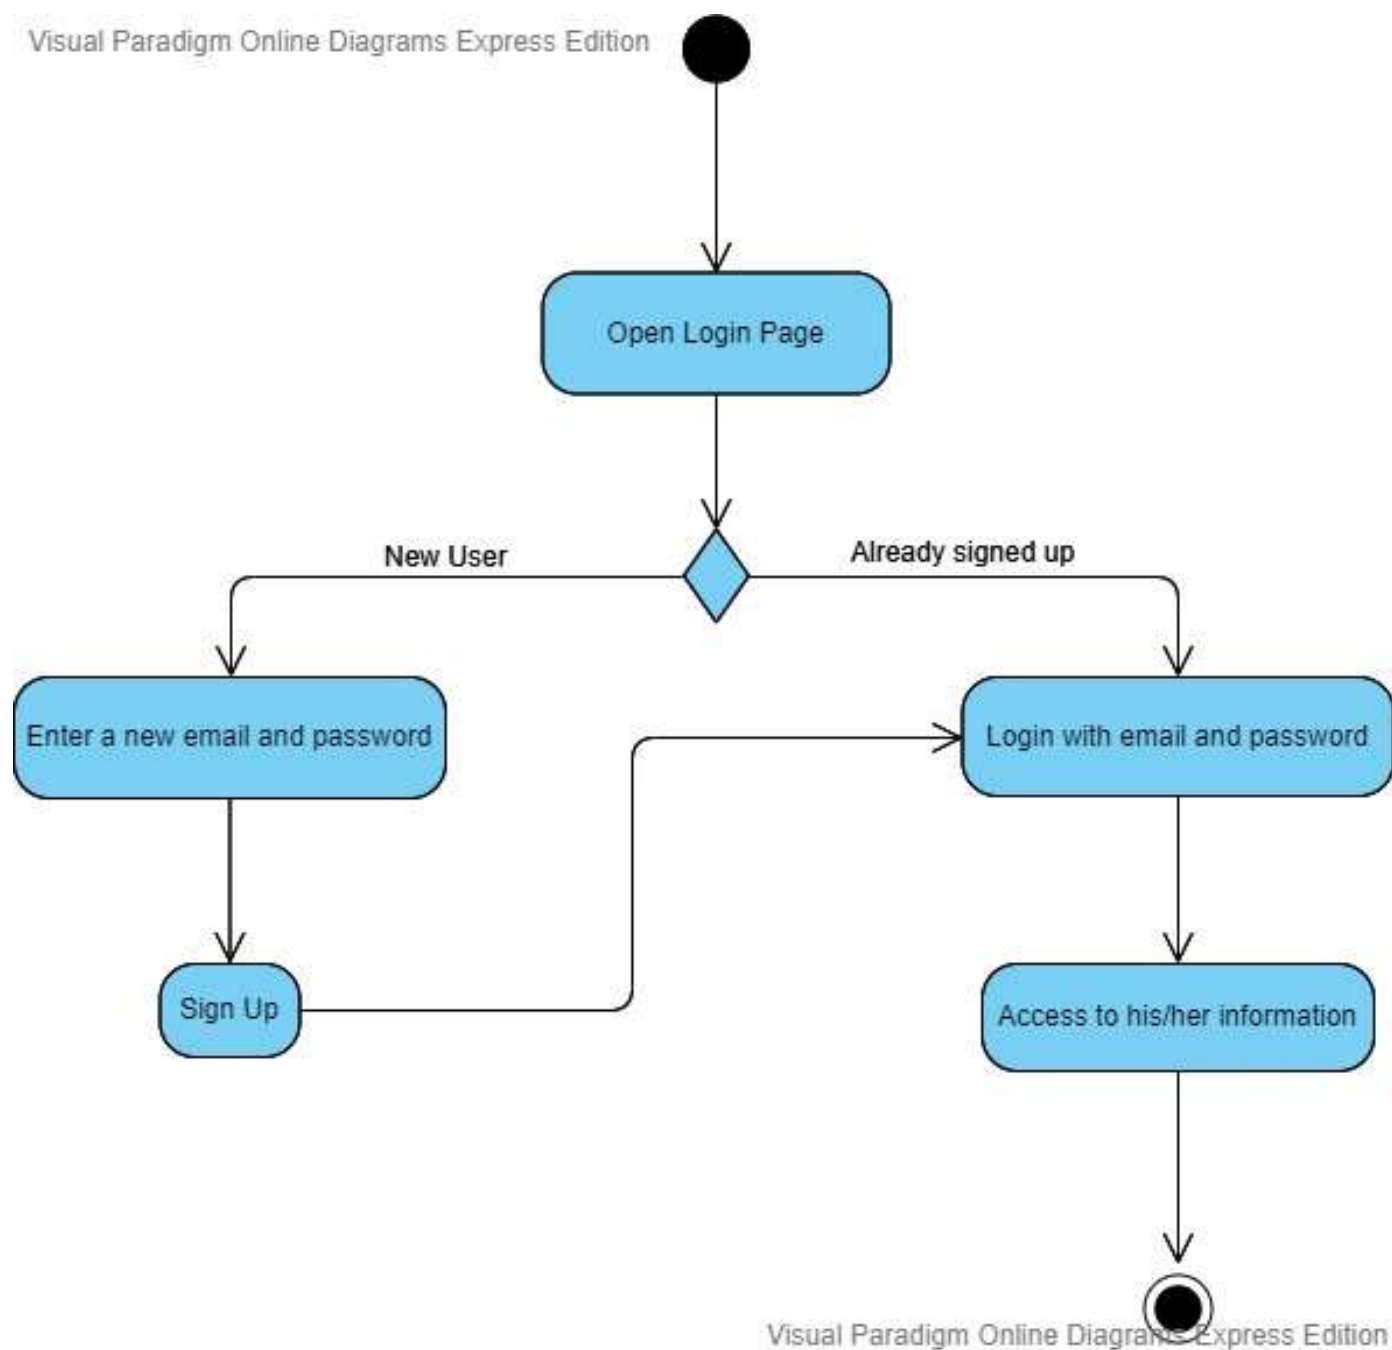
Visual Paradigm Online Diagrams Express Edition

Open Login Page

New User

Already signed up

Enter a new email and password

Login with email and password

Sign Up

Access to his/her information

Visual Paradigm Online Diagrams Express Edition